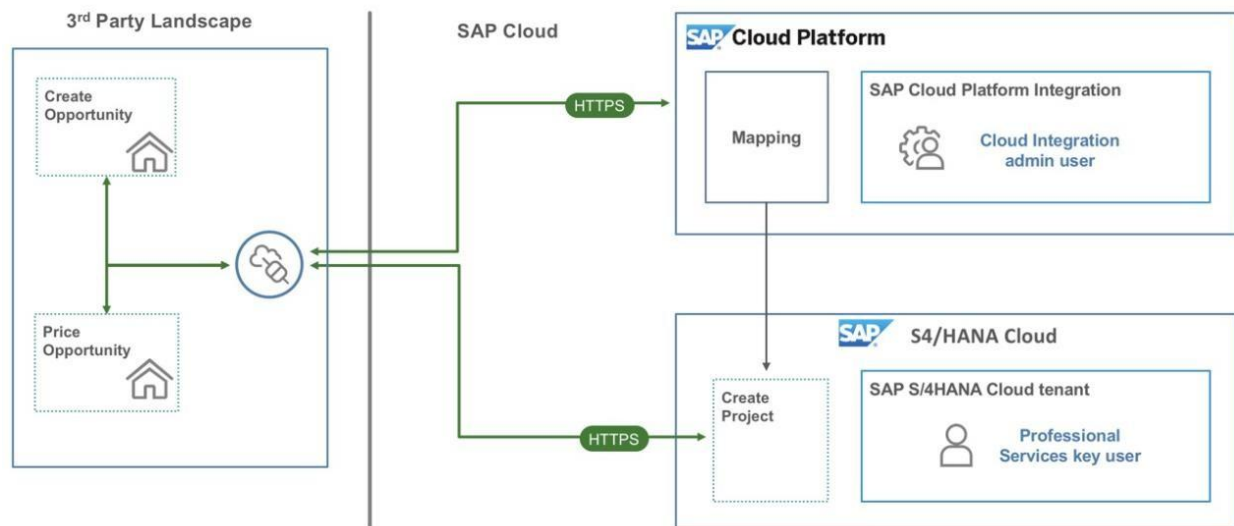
3rd Party Landscape

Create Opportunity

Price Opportunity

SAP Cloud

HTTPS

HTTPS

SAP Cloud Platform

Mapping

SAP Cloud Platform Integration

Cloud Integration admin user

SAP S4/HANA Cloud

Create Project

SAP S/4HANA Cloud tenant

Professional Services key user